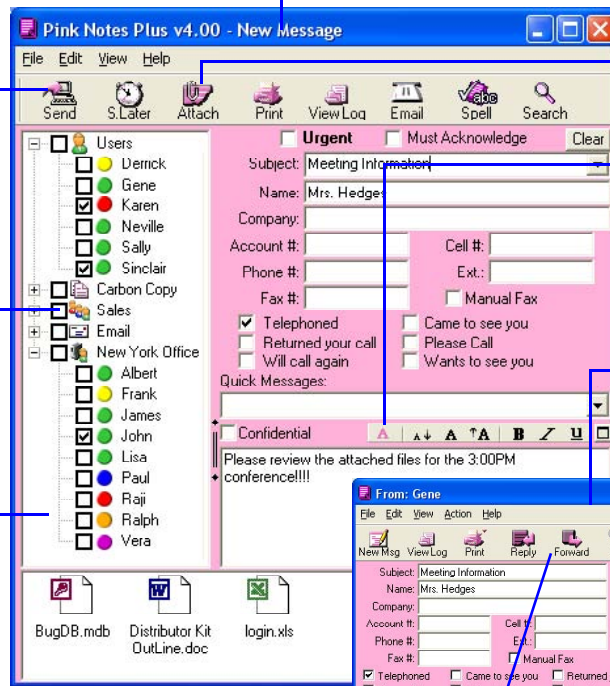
Pink Notes Plus v4.00 - New Message

File Edit View Help

Send S.Later Attach Print View Log Email Spell Search

Users
Derrick
Gene
Karen
Neville
Sally
Sinclair
Carbon Copy
Sales
Email
New York Office
Albert
Frank
James
John
Lisa
Paul
Raji
Ralph
Vera

Urgent Must Acknowledge Clear

Subject: Meeting Information
Name: Mrs. Hedges
Company:
Account #:
Cell #:
Phone #:
Ext.:
Fax #:
Manual Fax
Telephoned
Came to see you
Returned your call
Please Call
Will call again
Wants to see you
Quick Messages:

Confidential

Please review the attached files for the 3:00PM conference!!!!

BugDB.mdb Distributor Kit OutLine.doc login.xls

From: Gene
File Edit View Action Help
New Msg View Log Print Reply Forward
Subject: Meeting Information
Name: Mrs. Hedges
Company:
Account #:
Cell #:
Phone #:
Ext.:
Fax #:
Manual Fax
Telephoned
Came to see you
Returned